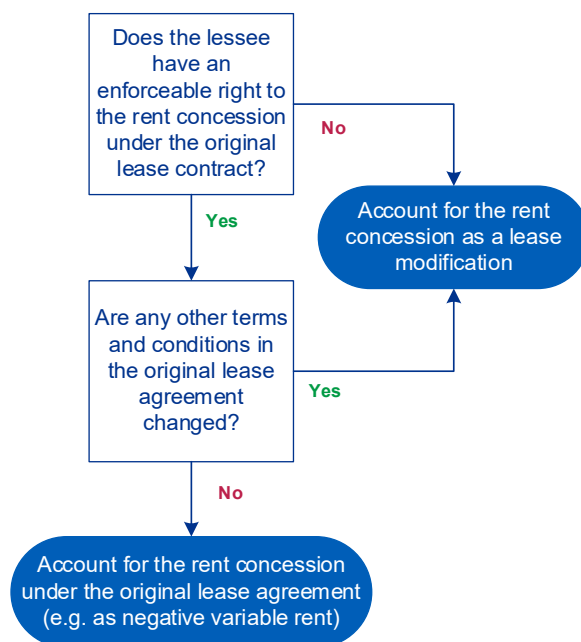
Does the lessee have an enforceable right to the rent concession under the original lease contract?

No

Account for the rent concession as a lease modification

Yes

Are any other terms and conditions in the original lease agreement changed?

Yes

No

Account for the rent concession under the original lease agreement (e.g. as negative variable rent)